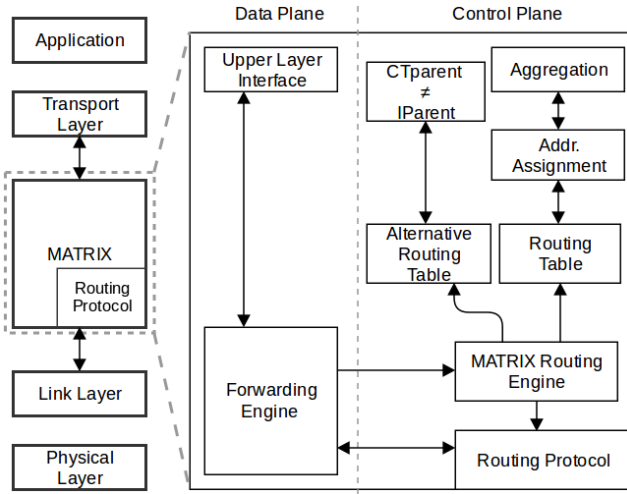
Application

Transport Layer

MATRIX

Routing Protocol

Link Layer

Physical Layer

Data Plane

Control Plane

Upper Layer Interface

Forwarding Engine

CTparent $\neq$ IParent

Aggregation

Addr. Assignment

Alternative Routing Table

Routing Table

MATRIX Routing Engine

Routing Protocol